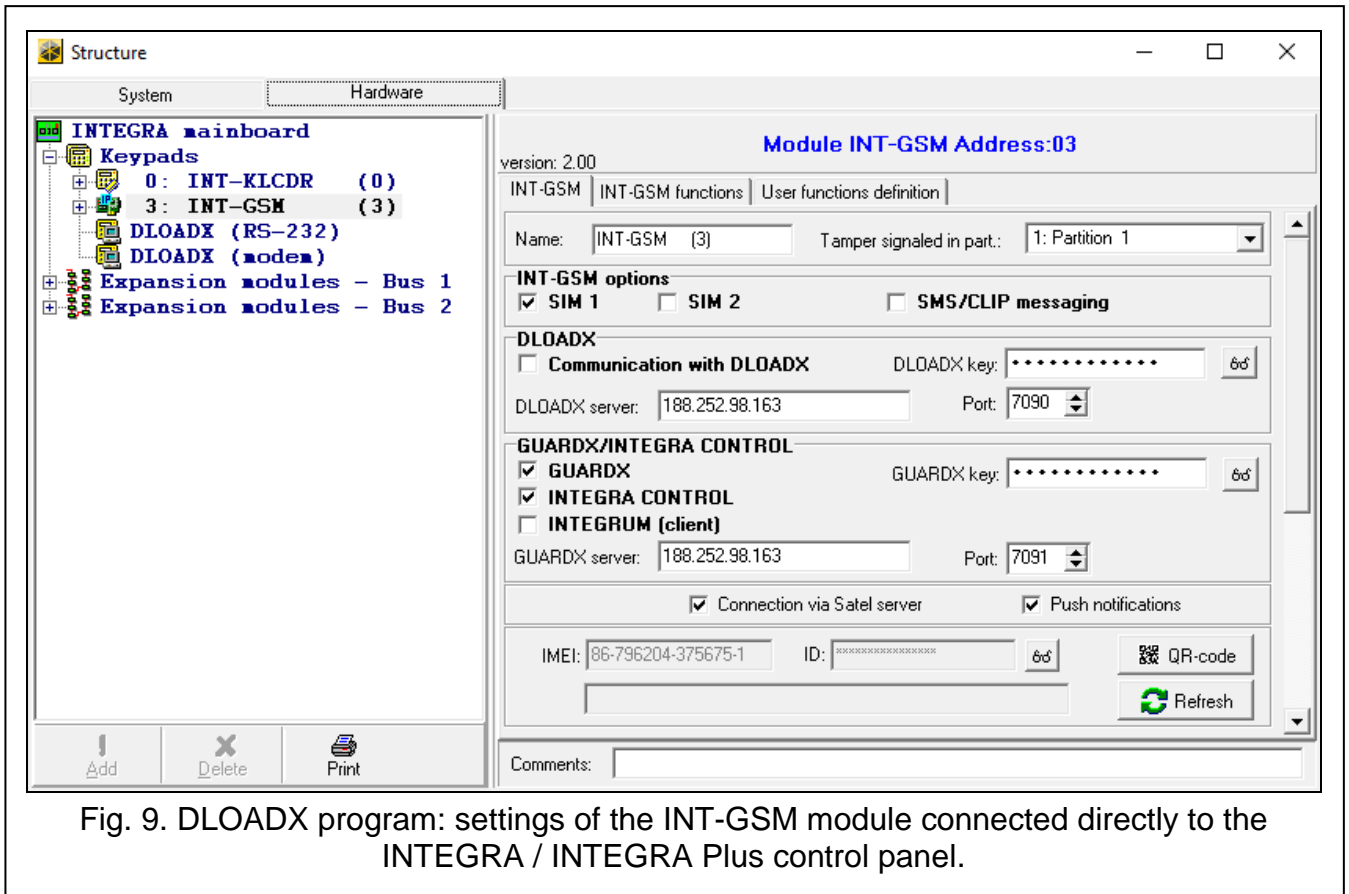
Structure

System | Hardware

INTEGRA mainboard
Keypads
0: INT-KLCDR (0)
3: INT-GSM (3)
DLOADX (RS-232)
DLOADX (modem)
Expansion modules - Bus 1
Expansion modules - Bus 2

Add Delete Print

version: 2.00
Module INT-GSM Address:03

INT-GSM | INT-GSM functions | User functions definition

Name: INT-GSM (3) Tamper signaled in part.: 1: Partition 1

INT-GSM options
☑ SIM 1 ☐ SIM 2 ☐ SMS/CLIP messaging

DLOADX
☐ Communication with DLOADX DLOADX key: ••••••••••••
DLOADX server: 188.252.98.163 Port: 7090

GUARDX/INTEGRA CONTROL
☑ GUARDX GUARDX key: ••••••••••••
☑ INTEGRA CONTROL
☐ INTEGRUM (client)
GUARDX server: 188.252.98.163 Port: 7091

☑ Connection via Satel server ☑ Push notifications

IMEI: 86-796204-375675-1 ID: ****************
QR-code
Refresh

Comments:

Fig. 9. DLOADX program: settings of the INT-GSM module connected directly to the INTEGRA / INTEGRA Plus control panel.